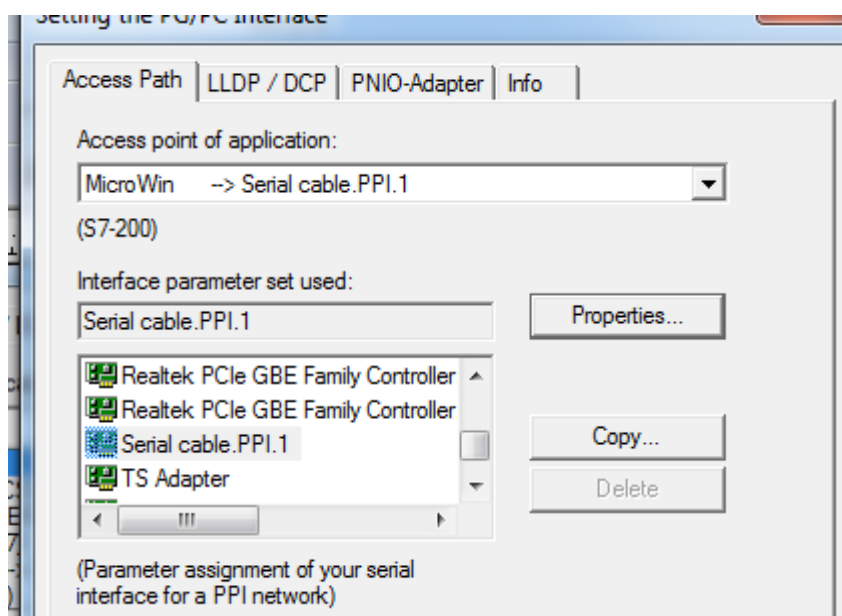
Setting the PG/PC Interface

Access Path | LLDP / DCP | PNIO-Adapter | Info

Access point of application:

MicroWin --> Serial cable.PPI.1

(S7-200)

Interface parameter set used:

Serial cable.PPI.1

Properties...

Realtek PCIe GBE Family Controller
Realtek PCIe GBE Family Controller
Serial cable.PPI.1
TS Adapter

Copy...

Delete

(Parameter assignment of your serial interface for a PPI network)